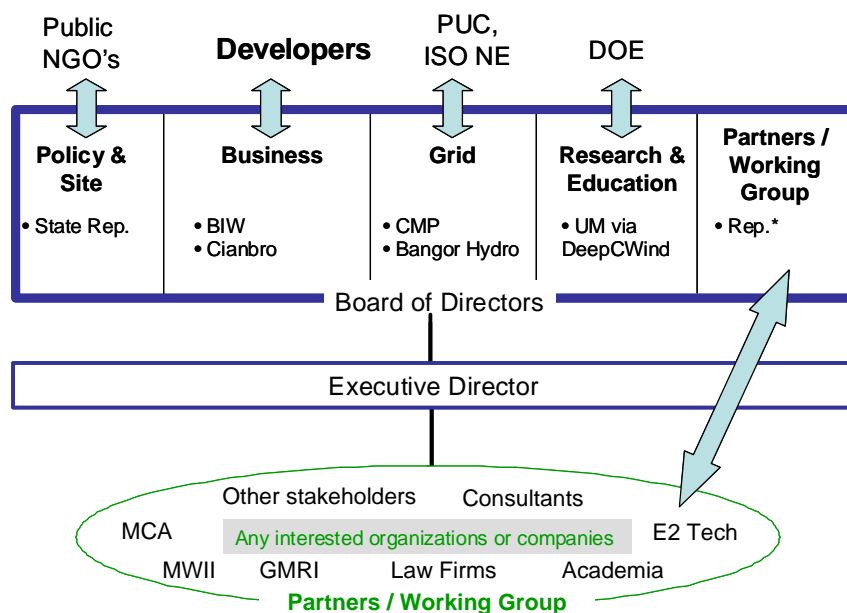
Public NGO's

Developers

PUC, ISO NE

DOE

Policy & Site

• State Rep.

Business

• BIW
• Cianbro

Grid

• CMP
• Bangor Hydro

Research & Education

• UM via DeepCWind

Partners / Working Group

• Rep.*

Board of Directors

Executive Director

Other stakeholders

Consultants

MCA

Any interested organizations or companies

E2 Tech

MWII

GMRI

Law Firms

Academia

Partners / Working Group